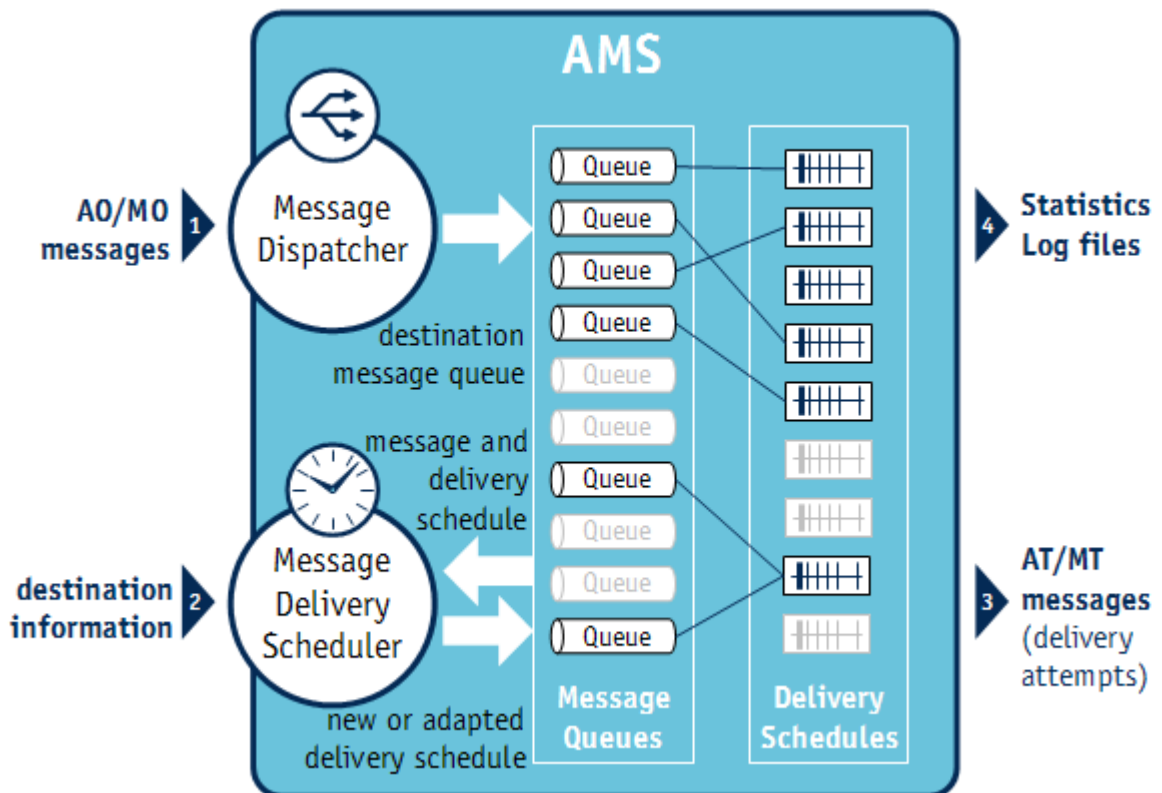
AMS

AO/MO messages
1

Message Dispatcher

destination message queue

message and delivery schedule

Message Delivery Scheduler

destination information
2

new or adapted delivery schedule

Queue
Queue
Queue
Queue
Queue
Queue
Queue
Queue
Queue
Queue

Message Queues

Delivery Schedules

4
Statistics Log files

3
AT/MT messages (delivery attempts)